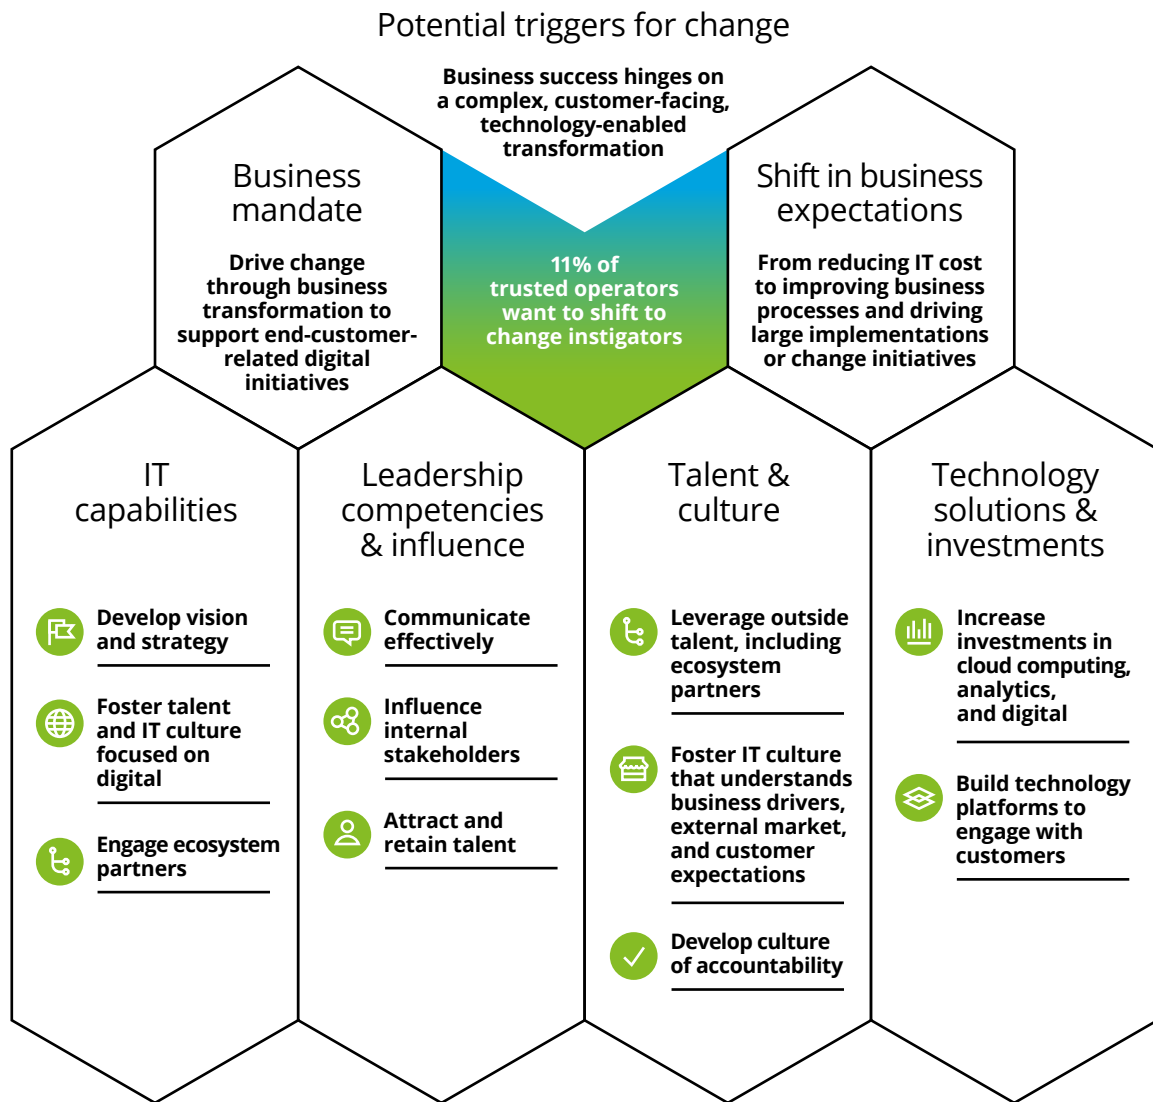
Potential triggers for change

Business success hinges on a complex, customer-facing, technology-enabled transformation

Business mandate

Drive change through business transformation to support end-customer-related digital initiatives

11% of trusted operators want to shift to change instigators

Shift in business expectations

From reducing IT cost to improving business processes and driving large implementations or change initiatives

IT capabilities

Develop vision and strategy

Foster talent and IT culture focused on digital

Engage ecosystem partners

Leadership competencies & influence

Communicate effectively

Influence internal stakeholders

Attract and retain talent

Talent & culture

Leverage outside talent, including ecosystem partners

Foster IT culture that understands business drivers, external market, and customer expectations

Develop culture of accountability

Technology solutions & investments

Increase investments in cloud computing, analytics, and digital

Build technology platforms to engage with customers